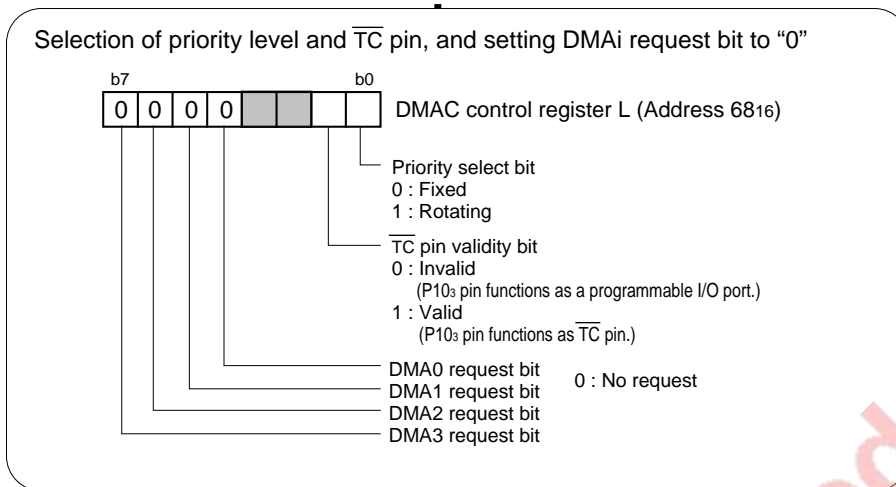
Selection of priority level and $\overline{TC}$ pin, and setting DMAi request bit to “0”

b7 b0

| 0 | 0 | 0 | 0 | | | | |
|---|---|---|---|---|---|---|---|

DMAC control register L (Address $68_{16}$)

Priority select bit
0 : Fixed
1 : Rotating

$\overline{TC}$ pin validity bit
0 : Invalid
(P$10_3$ pin functions as a programmable I/O port.)
1 : Valid
(P$10_3$ pin functions as $\overline{TC}$ pin.)

DMA0 request bit
DMA1 request bit
DMA2 request bit
DMA3 request bit

0 : No request